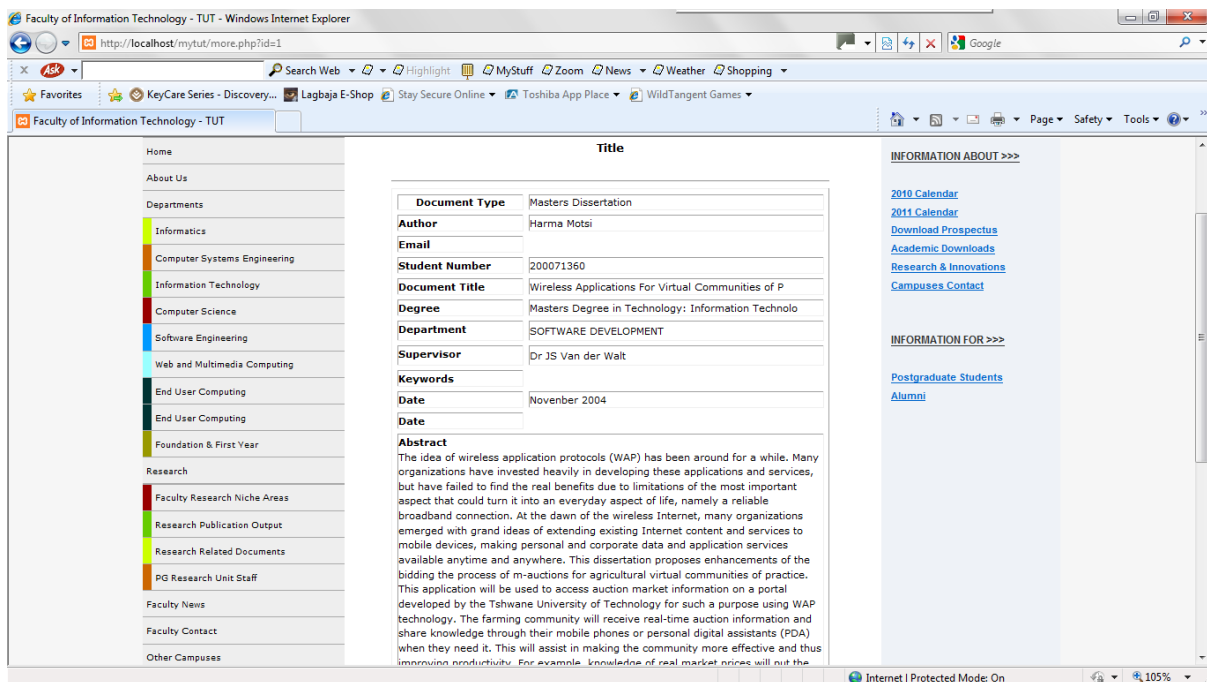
Faculty of Information Technology - TUT - Windows Internet Explorer

http://localhost/mytut/more.php?id=1

Google

Search Web Highlight MyStuff Zoom News Weather Shopping

Favorites KeyCare Series - Discovery... Lagbaja E-Shop Stay Secure Online Toshiba App Place WildTangent Games

Faculty of Information Technology - TUT

Page Safety Tools

Home
About Us
Departments
Informatics
Computer Systems Engineering
Information Technology
Computer Science
Software Engineering
Web and Multimedia Computing
End User Computing
End User Computing
Foundation & First Year
Research
Faculty Research Niche Areas
Research Publication Output
Research Related Documents
PG Research Unit Staff
Faculty News
Faculty Contact
Other Campuses

Title

| Document Type | Masters Dissertation |
|---|---|
| Author | Harma Motsi |
| Email | |
| Student Number | 200071360 |
| Document Title | Wireless Applications For Virtual Communities of P |
| Degree | Masters Degree in Technology: Information Technolo |
| Department | SOFTWARE DEVELOPMENT |
| Supervisor | Dr JS Van der Walt |
| Keywords | |
| Date | Novenber 2004 |
| Date | |

Abstract
The idea of wireless application protocols (WAP) has been around for a while. Many organizations have invested heavily in developing these applications and services, but have failed to find the real benefits due to limitations of the most important aspect that could turn it into an everyday aspect of life, namely a reliable broadband connection. At the dawn of the wireless Internet, many organizations emerged with grand ideas of extending existing Internet content and services to mobile devices, making personal and corporate data and application services available anytime and anywhere. This dissertation proposes enhancements of the bidding the process of m-auctions for agricultural virtual communities of practice. This application will be used to access auction market information on a portal developed by the Tshwane University of Technology for such a purpose using WAP technology. The farming community will receive real-time auction information and share knowledge through their mobile phones or personal digital assistants (PDA) when they need it. This will assist in making the community more effective and thus improving productivity. For example, knowledge of real market prices will put the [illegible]

INFORMATION ABOUT >>>
2010 Calendar
2011 Calendar
Download Prospectus
Academic Downloads
Research & Innovations
Campuses Contact

INFORMATION FOR >>>
Postgraduate Students
Alumni

Internet | Protected Mode: On
105%